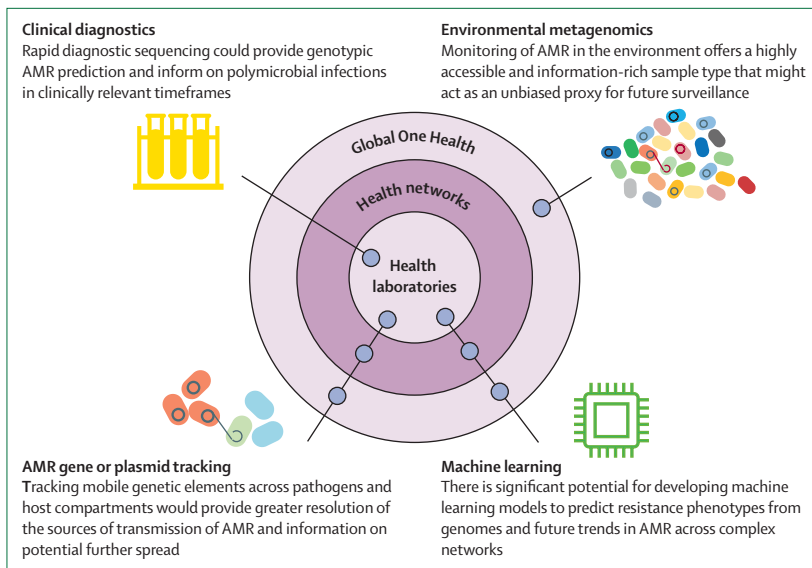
**Clinical diagnostics**
Rapid diagnostic sequencing could provide genotypic AMR prediction and inform on polymicrobial infections in clinically relevant timeframes

**Environmental metagenomics**
Monitoring of AMR in the environment offers a highly accessible and information-rich sample type that might act as an unbiased proxy for future surveillance

Global One Health

Health networks

Health laboratories

**AMR gene or plasmid tracking**
Tracking mobile genetic elements across pathogens and host compartments would provide greater resolution of the sources of transmission of AMR and information on potential further spread

**Machine learning**
There is significant potential for developing machine learning models to predict resistance phenotypes from genomes and future trends in AMR across complex networks